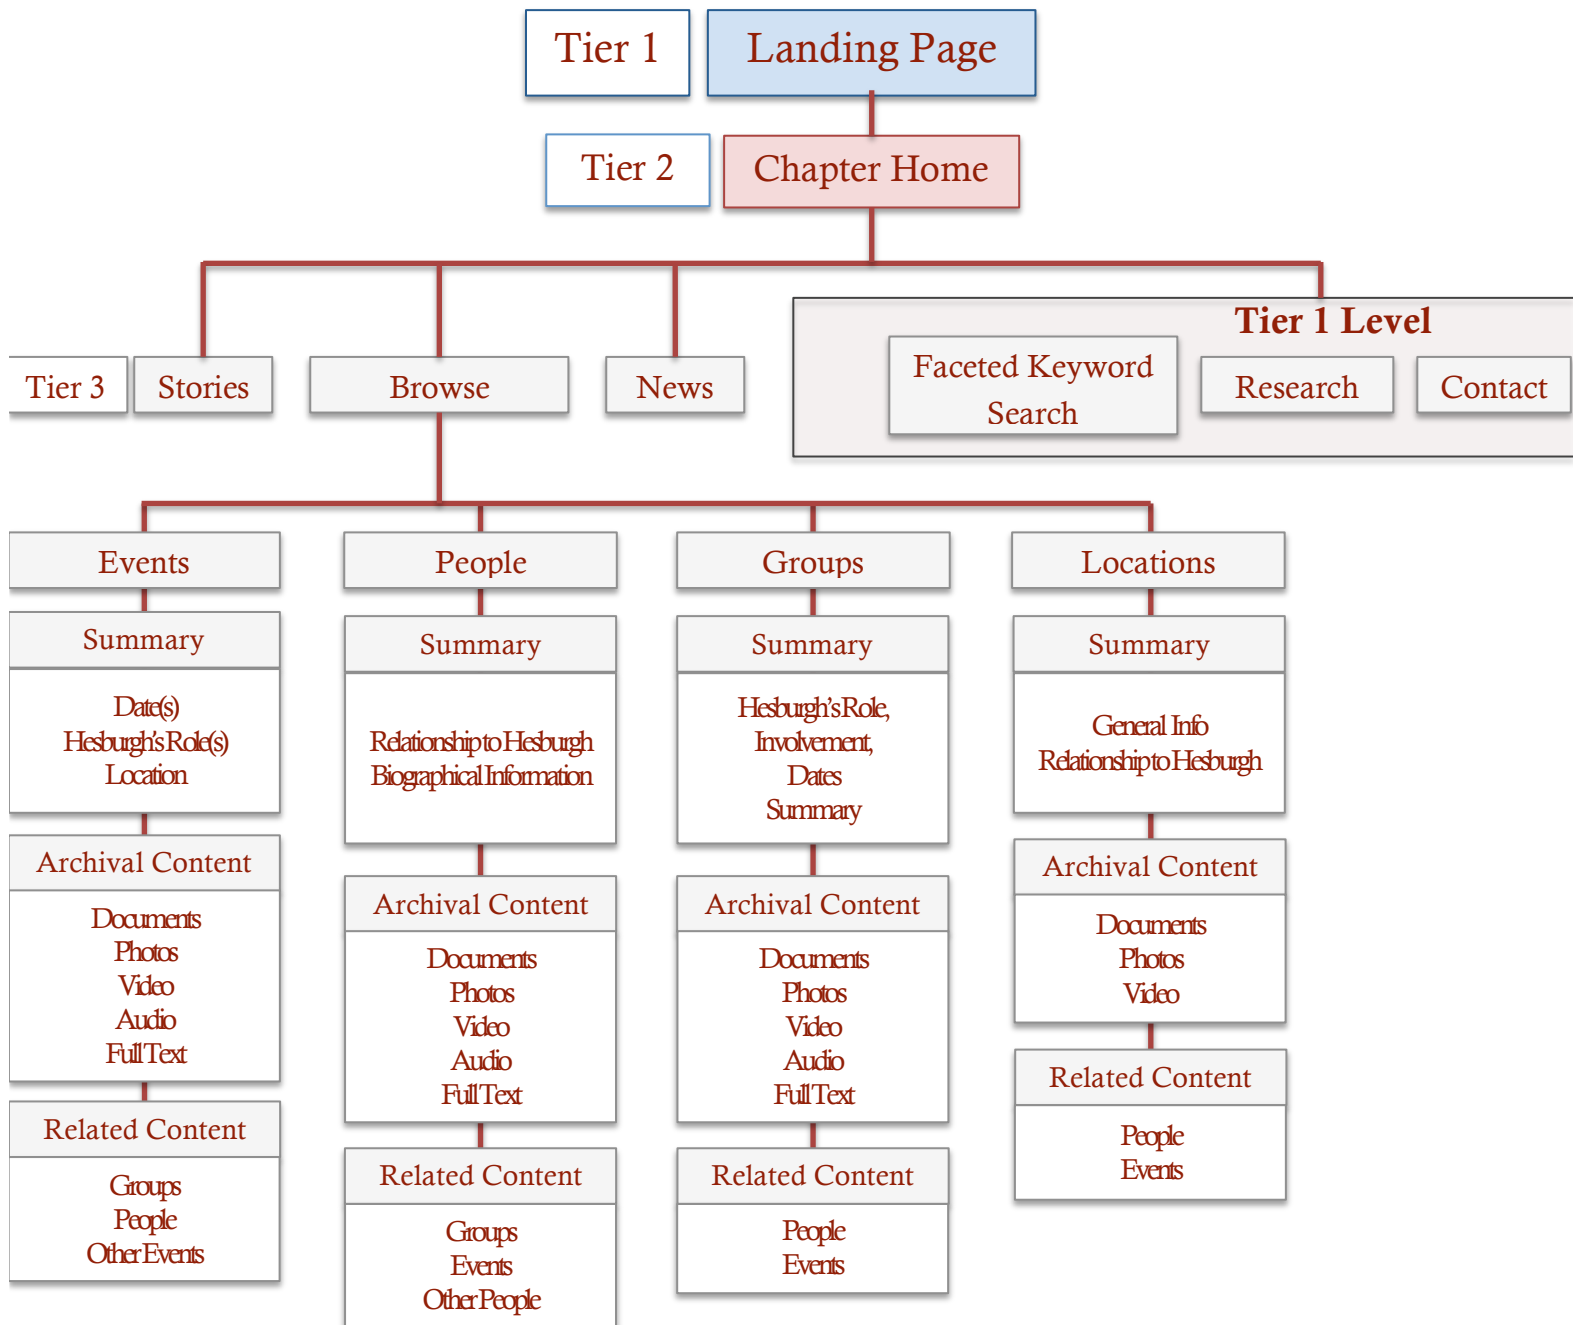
Tier 1
Landing Page

Tier 2
Chapter Home

Tier 3
Stories
Browse
News

Tier 1 Level
Faceted Keyword Search
Research
Contact

Events
Summary
Date(s)
Hesburgh's Role(s)
Location
Archival Content
Documents
Photos
Video
Audio
Full Text
Related Content
Groups
People
Other Events

People
Summary
Relationship to Hesburgh
Biographical Information
Archival Content
Documents
Photos
Video
Audio
Full Text
Related Content
Groups
Events
Other People

Groups
Summary
Hesburgh's Role,
Involvement,
Dates
Summary
Archival Content
Documents
Photos
Video
Audio
Full Text
Related Content
People
Events

Locations
Summary
General Info
Relationship to Hesburgh
Archival Content
Documents
Photos
Video
Related Content
People
Events